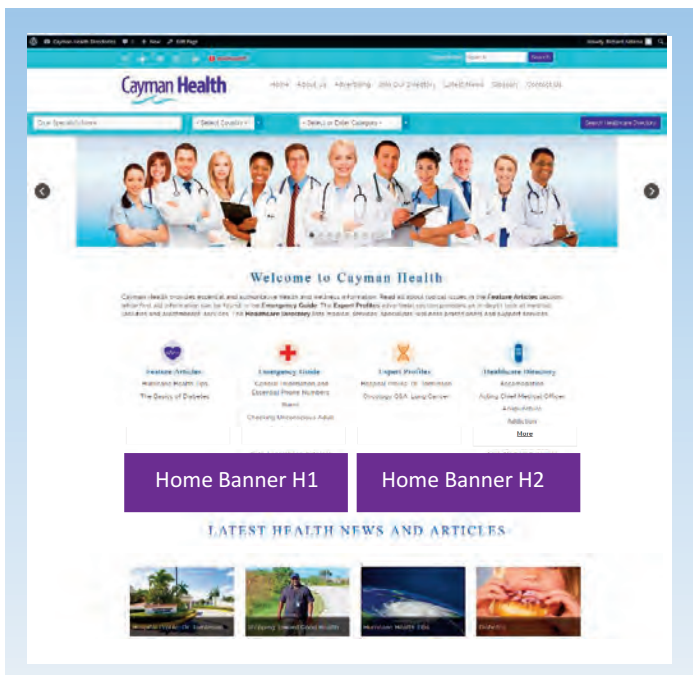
Cayman Health Directory

Cayman Health

Home About Us Advertising Join Our Directory Latest News Glossary Contact Us

Enter Specialist Name -Select Country- -Select or Enter Category- Search Healthcare Directory

Welcome to Cayman Health

Cayman Health provides essential and authoritative health and wellness information. Read all about topical issues in the Feature Articles section. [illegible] Emergency Guide. The Expert Profiles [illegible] Healthcare Directory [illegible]

Feature Articles
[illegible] Health Tips
The Basics of Diabetes

Emergency Guide
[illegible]

Expert Profiles
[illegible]
Oncology Q&A: Lung Cancer

Healthcare Directory
Accommodation
Acting Chief Medical Officer
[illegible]
Addiction
More

Home Banner H1

Home Banner H2

LATEST HEALTH NEWS AND ARTICLES